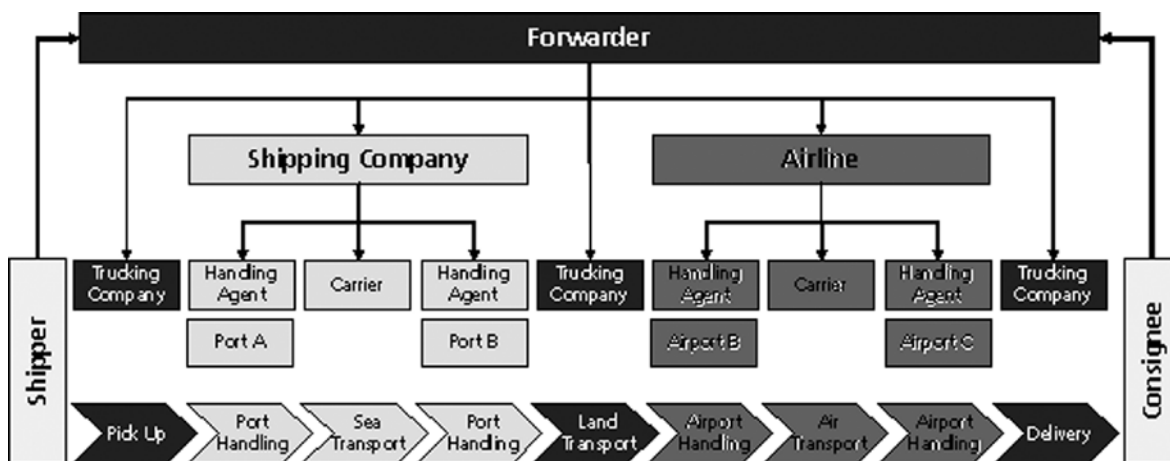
Forwarder

Shipping Company

Airline

Shipper

Trucking Company

Handling Agent

Carrier

Handling Agent

Trucking Company

Handling Agent

Carrier

Handling Agent

Trucking Company

Consignee

Port A

Port B

Airport B

Airport C

Pick Up

Port Handling

Sea Transport

Port Handling

Land Transport

Airport Handling

Air Transport

Airport Handling

Delivery